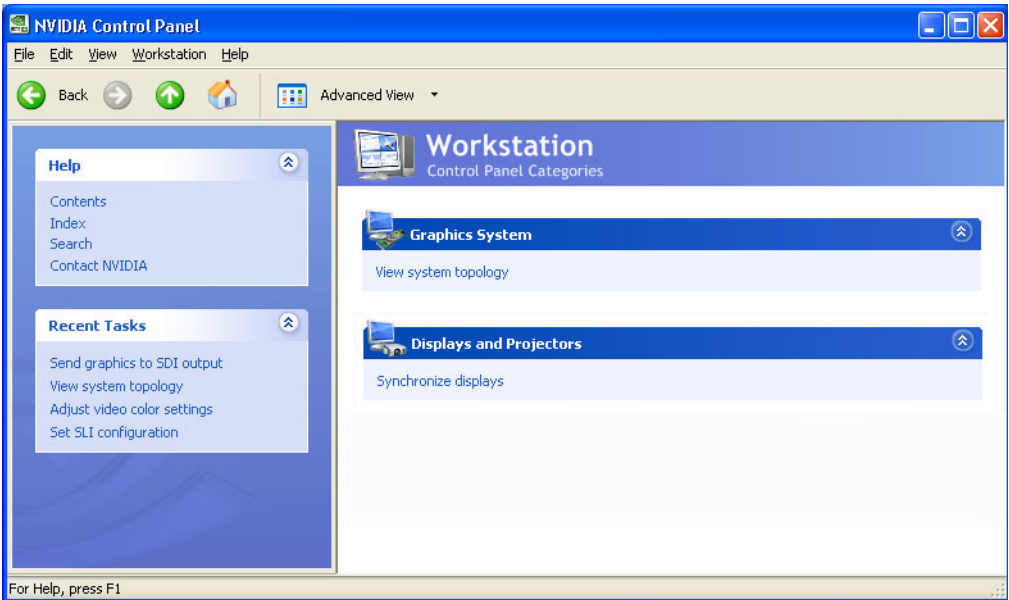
NVIDIA Control Panel

File Edit View Workstation Help

Back Advanced View

Help

Contents
Index
Search
Contact NVIDIA

Recent Tasks

Send graphics to SDI output
View system topology
Adjust video color settings
Set SLI configuration

Workstation
Control Panel Categories

Graphics System

View system topology

Displays and Projectors

Synchronize displays

For Help, press F1